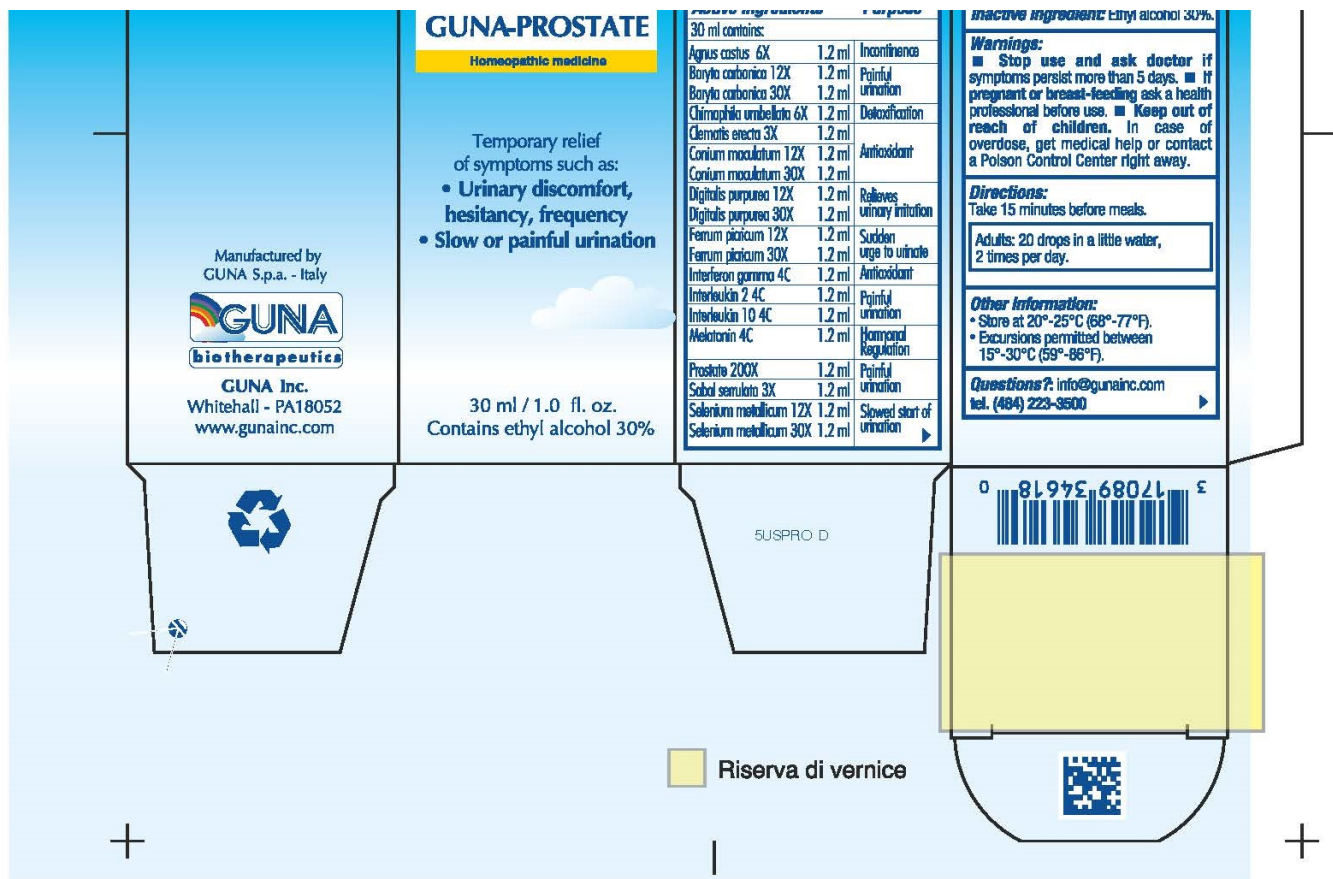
Manufactured by
GUNA S.p.a. - Italy

GUNA
biotherapeutics

GUNA Inc.
Whitehall - PA18052
www.gunainc.com

GUNA-PROSTATE
Homeopathic medicine

Temporary relief of symptoms such as:
• Urinary discomfort, hesitancy, frequency
• Slow or painful urination

30 ml / 1.0 fl. oz.
Contains ethyl alcohol 30%

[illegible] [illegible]

30 ml contains:

| | | |
|---|---|---|
| Agnus castus 6X | 1.2 ml | Incontinence |
| Baryta carbonica 12X | 1.2 ml | Painful urination |
| Baryta carbonica 30X | 1.2 ml | |
| Chimaphila umbellata 6X | 1.2 ml | Detoxification |
| Clematis erecta 3X | 1.2 ml | Antioxidant |
| Conium maculatum 12X | 1.2 ml | |
| Conium maculatum 30X | 1.2 ml | |
| Digitalis purpurea 12X | 1.2 ml | Relieves urinary irritation |
| Digitalis purpurea 30X | 1.2 ml | |
| Ferrum picricum 12X | 1.2 ml | Sudden urge to urinate |
| Ferrum picricum 30X | 1.2 ml | |
| Interferon gamma 4C | 1.2 ml | Antioxidant |
| Interleukin 2 4C | 1.2 ml | Painful urination |
| Interleukin 10 4C | 1.2 ml | |
| Melatonin 4C | 1.2 ml | Hormonal Regulation |
| Prostate 200X | 1.2 ml | Painful urination |
| Sabal serrulata 3X | 1.2 ml | |
| Selenium metallicum 12X | 1.2 ml | Slowed start of urination |
| Selenium metallicum 30X | 1.2 ml | |

Inactive ingredient: Ethyl alcohol 30%.

Warnings:
■ Stop use and ask doctor if symptoms persist more than 5 days. ■ If pregnant or breast-feeding ask a health professional before use. ■ Keep out of reach of children. In case of overdose, get medical help or contact a Poison Control Center right away.

Directions:
Take 15 minutes before meals.

Adults: 20 drops in a little water, 2 times per day.

Other information:
• Store at 20°-25°C (68°-77°F).
• Excursions permitted between 15°-30°C (59°-86°F).

Questions?: info@gunainc.com
tel. (484) 223-3500

3 17089 34618 0

5USPRO D

Riserva di vernice